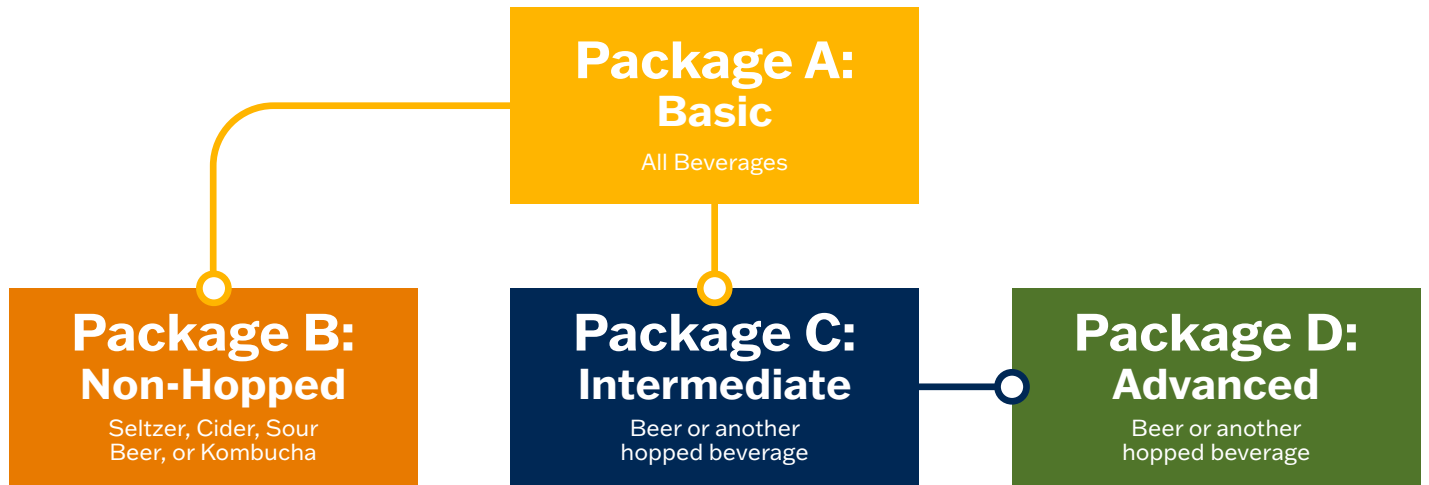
Package A:
Basic
All Beverages

Package B:
Non-Hopped
Seltzer, Cider, Sour Beer, or Kombucha

Package C:
Intermediate
Beer or another hopped beverage

Package D:
Advanced
Beer or another hopped beverage